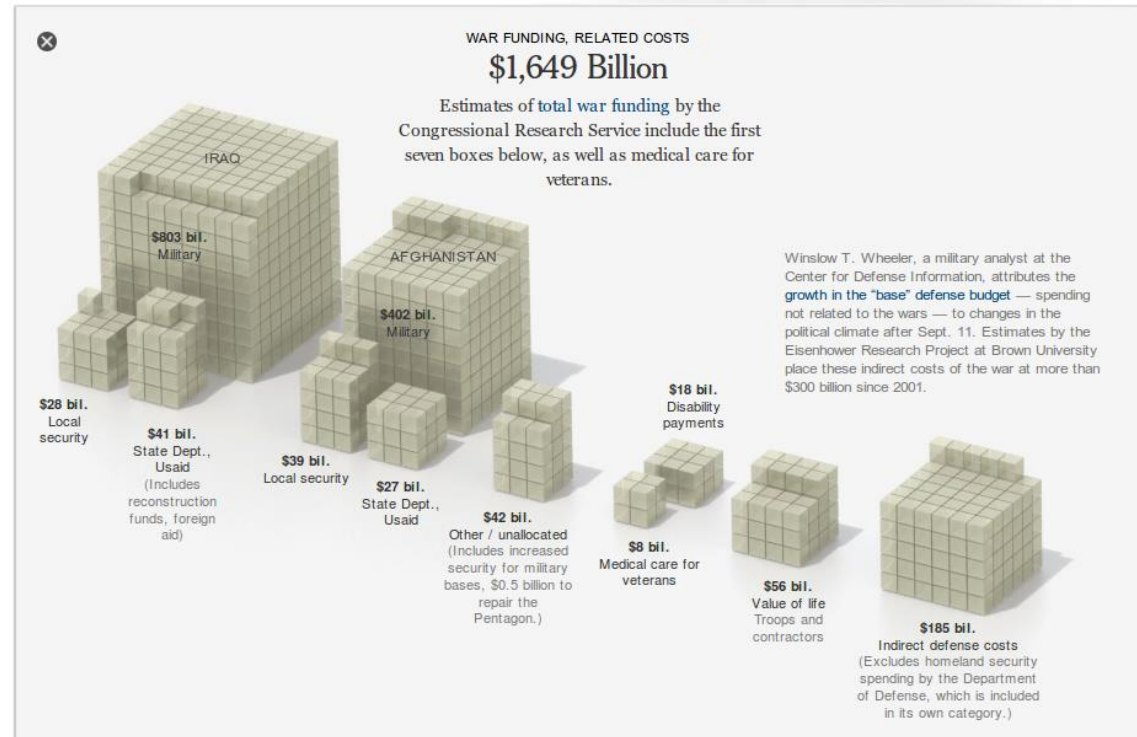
WAR FUNDING, RELATED COSTS

$1,649 Billion

Estimates of total war funding by the Congressional Research Service include the first seven boxes below, as well as medical care for veterans.

IRAQ

$803 bil.
Military

AFGHANISTAN

$402 bil.
Military

Winslow T. Wheeler, a military analyst at the Center for Defense Information, attributes the growth in the "base" defense budget — spending not related to the wars — to changes in the political climate after Sept. 11. Estimates by the Eisenhower Research Project at Brown University place these indirect costs of the war at more than $300 billion since 2001.

$28 bil.
Local security

$41 bil.
State Dept., Usaid
(Includes reconstruction funds, foreign aid)

$39 bil.
Local security

$27 bil.
State Dept., Usaid

$42 bil.
Other / unallocated
(Includes increased security for military bases, $0.5 billion to repair the Pentagon.)

$18 bil.
Disability payments

$8 bil.
Medical care for veterans

$56 bil.
Value of life
Troops and contractors

$185 bil.
Indirect defense costs
(Excludes homeland security spending by the Department of Defense, which is included in its own category.)